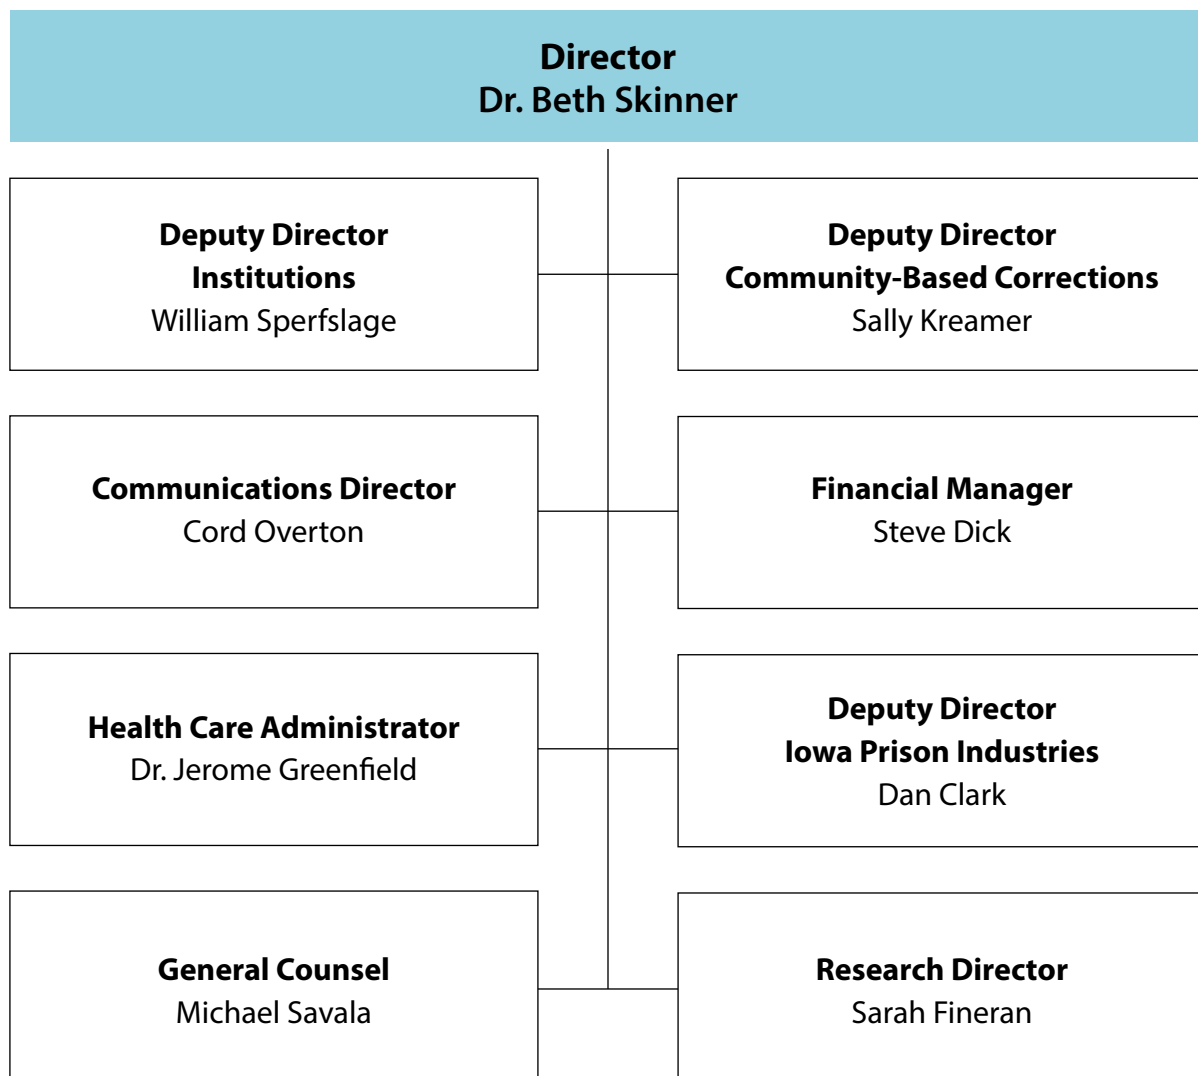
Director
Dr. Beth Skinner

Deputy Director
Institutions
William Sperfslage

Deputy Director
Community-Based Corrections
Sally Kreamer

Communications Director
Cord Overton

Financial Manager
Steve Dick

Health Care Administrator
Dr. Jerome Greenfield

Deputy Director
Iowa Prison Industries
Dan Clark

General Counsel
Michael Savala

Research Director
Sarah Fineran